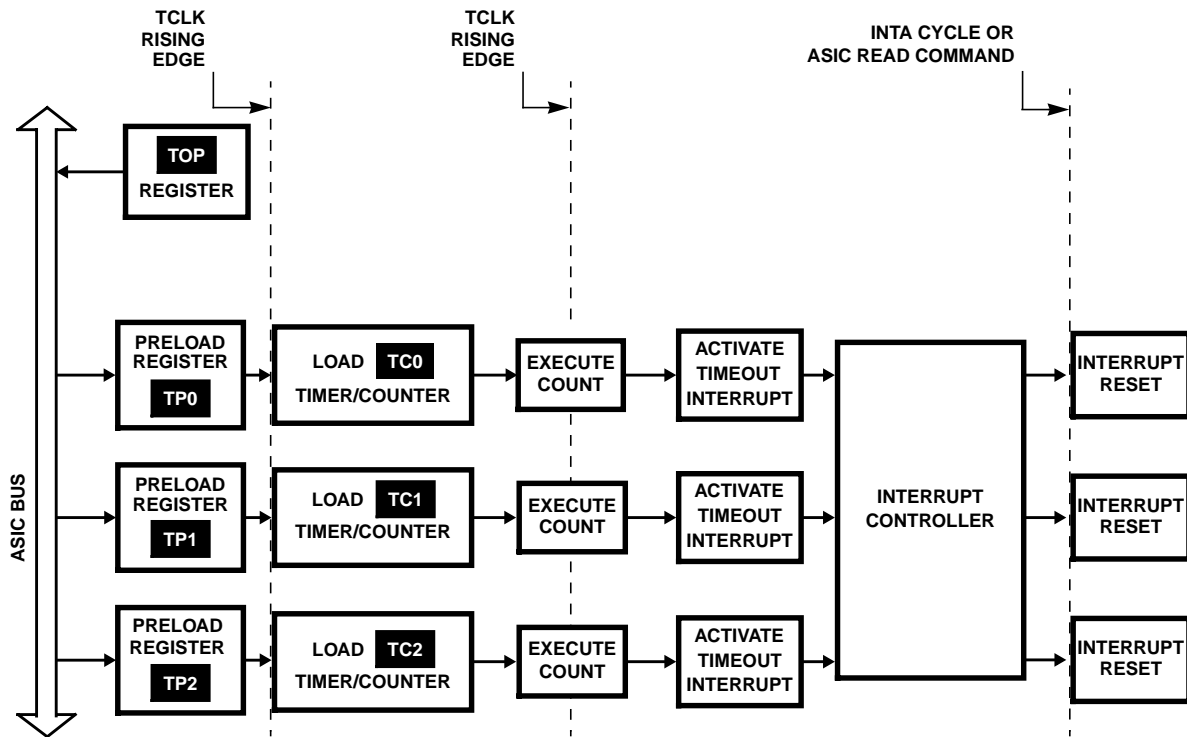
TCLK RISING EDGE

TCLK RISING EDGE

INTA CYCLE OR ASIC READ COMMAND

TOP REGISTER

ASIC BUS

PRELOAD REGISTER TP0

LOAD TC0 TIMER/COUNTER

EXECUTE COUNT

ACTIVATE TIMEOUT INTERRUPT

INTERRUPT RESET

PRELOAD REGISTER TP1

LOAD TC1 TIMER/COUNTER

EXECUTE COUNT

ACTIVATE TIMEOUT INTERRUPT

INTERRUPT CONTROLLER

INTERRUPT RESET

PRELOAD REGISTER TP2

LOAD TC2 TIMER/COUNTER

EXECUTE COUNT

ACTIVATE TIMEOUT INTERRUPT

INTERRUPT RESET